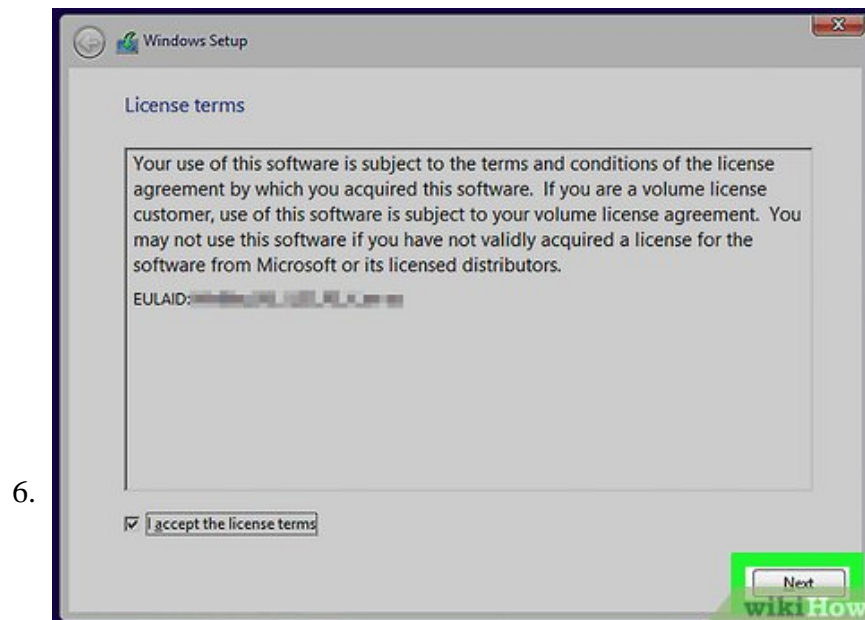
6.

Windows Setup

License terms

Your use of this software is subject to the terms and conditions of the license agreement by which you acquired this software. If you are a volume license customer, use of this software is subject to your volume license agreement. You may not use this software if you have not validly acquired a license for the software from Microsoft or its licensed distributors.

EULAID: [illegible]

I accept the license terms

Next

wikiHow